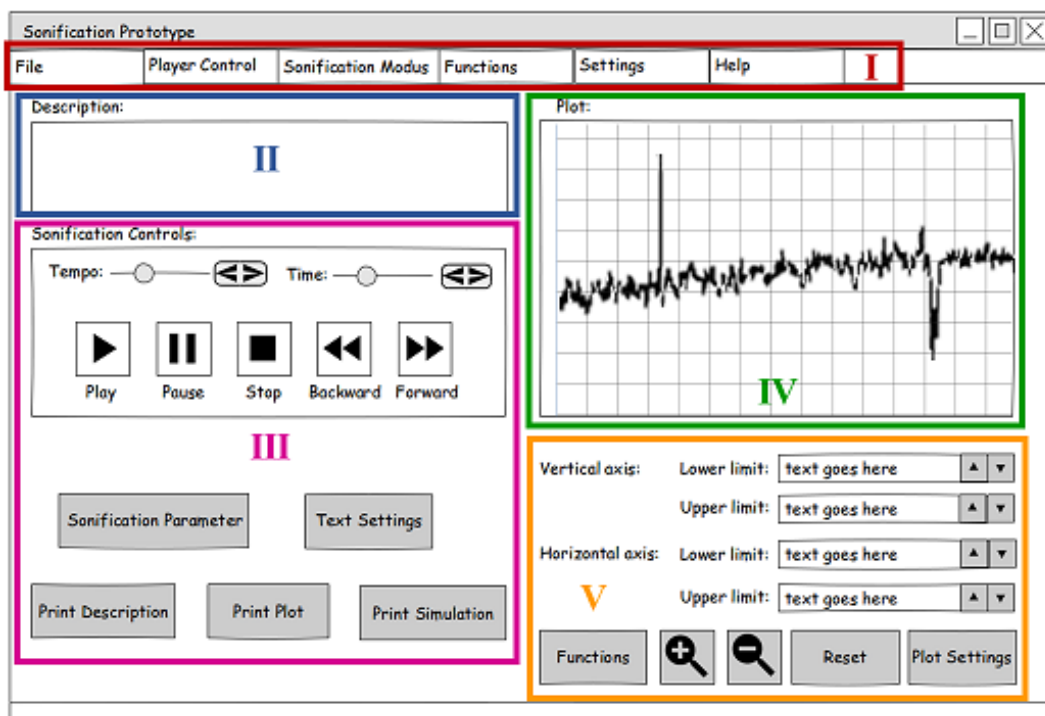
Sonification Prototype

File | Player Control | Sonification Modus | Functions | Settings | Help | I

Description:

II

Sonification Controls:

Tempo: Time:

Play Pause Stop Backward Forward

III

Sonification Parameter Text Settings

Print Description Print Plot Print Simulation

Plot:

IV

Vertical axis: Lower limit: text goes here

Upper limit: text goes here

Horizontal axis: Lower limit: text goes here

V

Upper limit: text goes here

Functions Reset Plot Settings